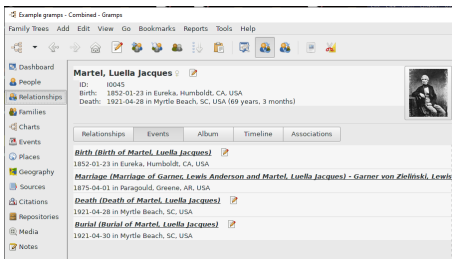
Example gramps - Combined - Gramps

Family Trees Add Edit View Go Bookmarks Reports Tools Help

Dashboard
People
Relationships
Families
Charts
Events
Places
Geography
Sources
Citations
Repositories
Media
Notes

Martel, Luella Jacques
ID: I0045
Birth: 1852-01-23 in Eureka, Humboldt, CA, USA
Death: 1921-04-28 in Myrtle Beach, SC, USA (69 years, 3 months)

Relationships | Events | Album | Timeline | Associations

Birth (Birth of Martel, Luella Jacques)
1852-01-23 in Eureka, Humboldt, CA, USA
Marriage (Marriage of Garner, Lewis Anderson and Martel, Luella Jacques) - Garner von Zieliński, Lewis
1875-04-01 in Paragould, Greene, AR, USA
Death (Death of Martel, Luella Jacques)
1921-04-28 in Myrtle Beach, SC, USA
Burial (Burial of Martel, Luella Jacques)
1921-04-30 in Myrtle Beach, SC, USA